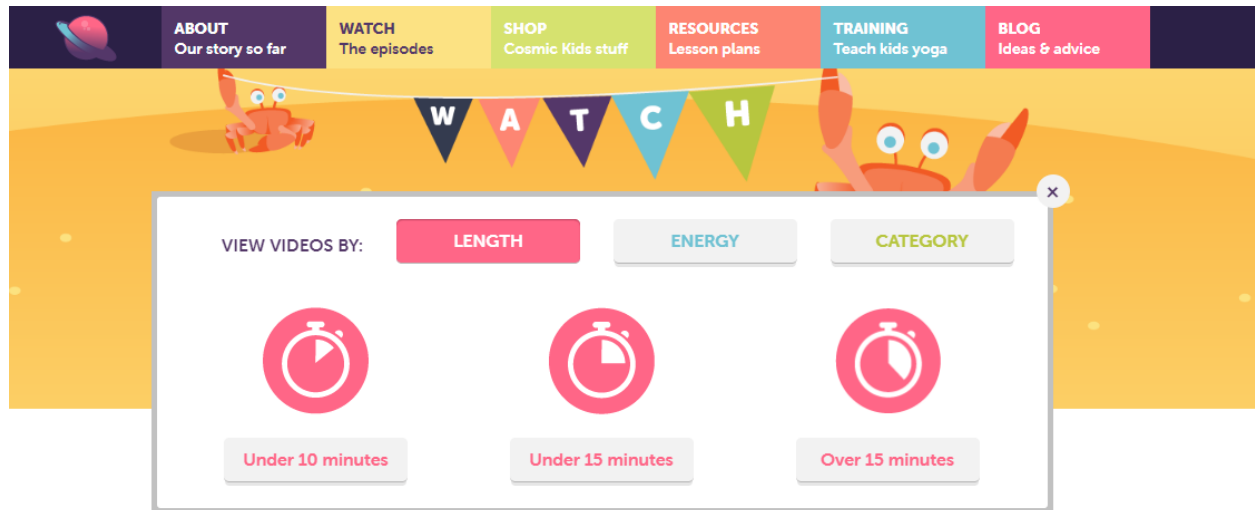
ABOUT
Our story so far

WATCH
The episodes

SHOP
Cosmic Kids stuff

RESOURCES
Lesson plans

TRAINING
Teach kids yoga

BLOG
Ideas & advice

W A T C H

×

VIEW VIDEOS BY: LENGTH ENERGY CATEGORY

Under 10 minutes

Under 15 minutes

Over 15 minutes